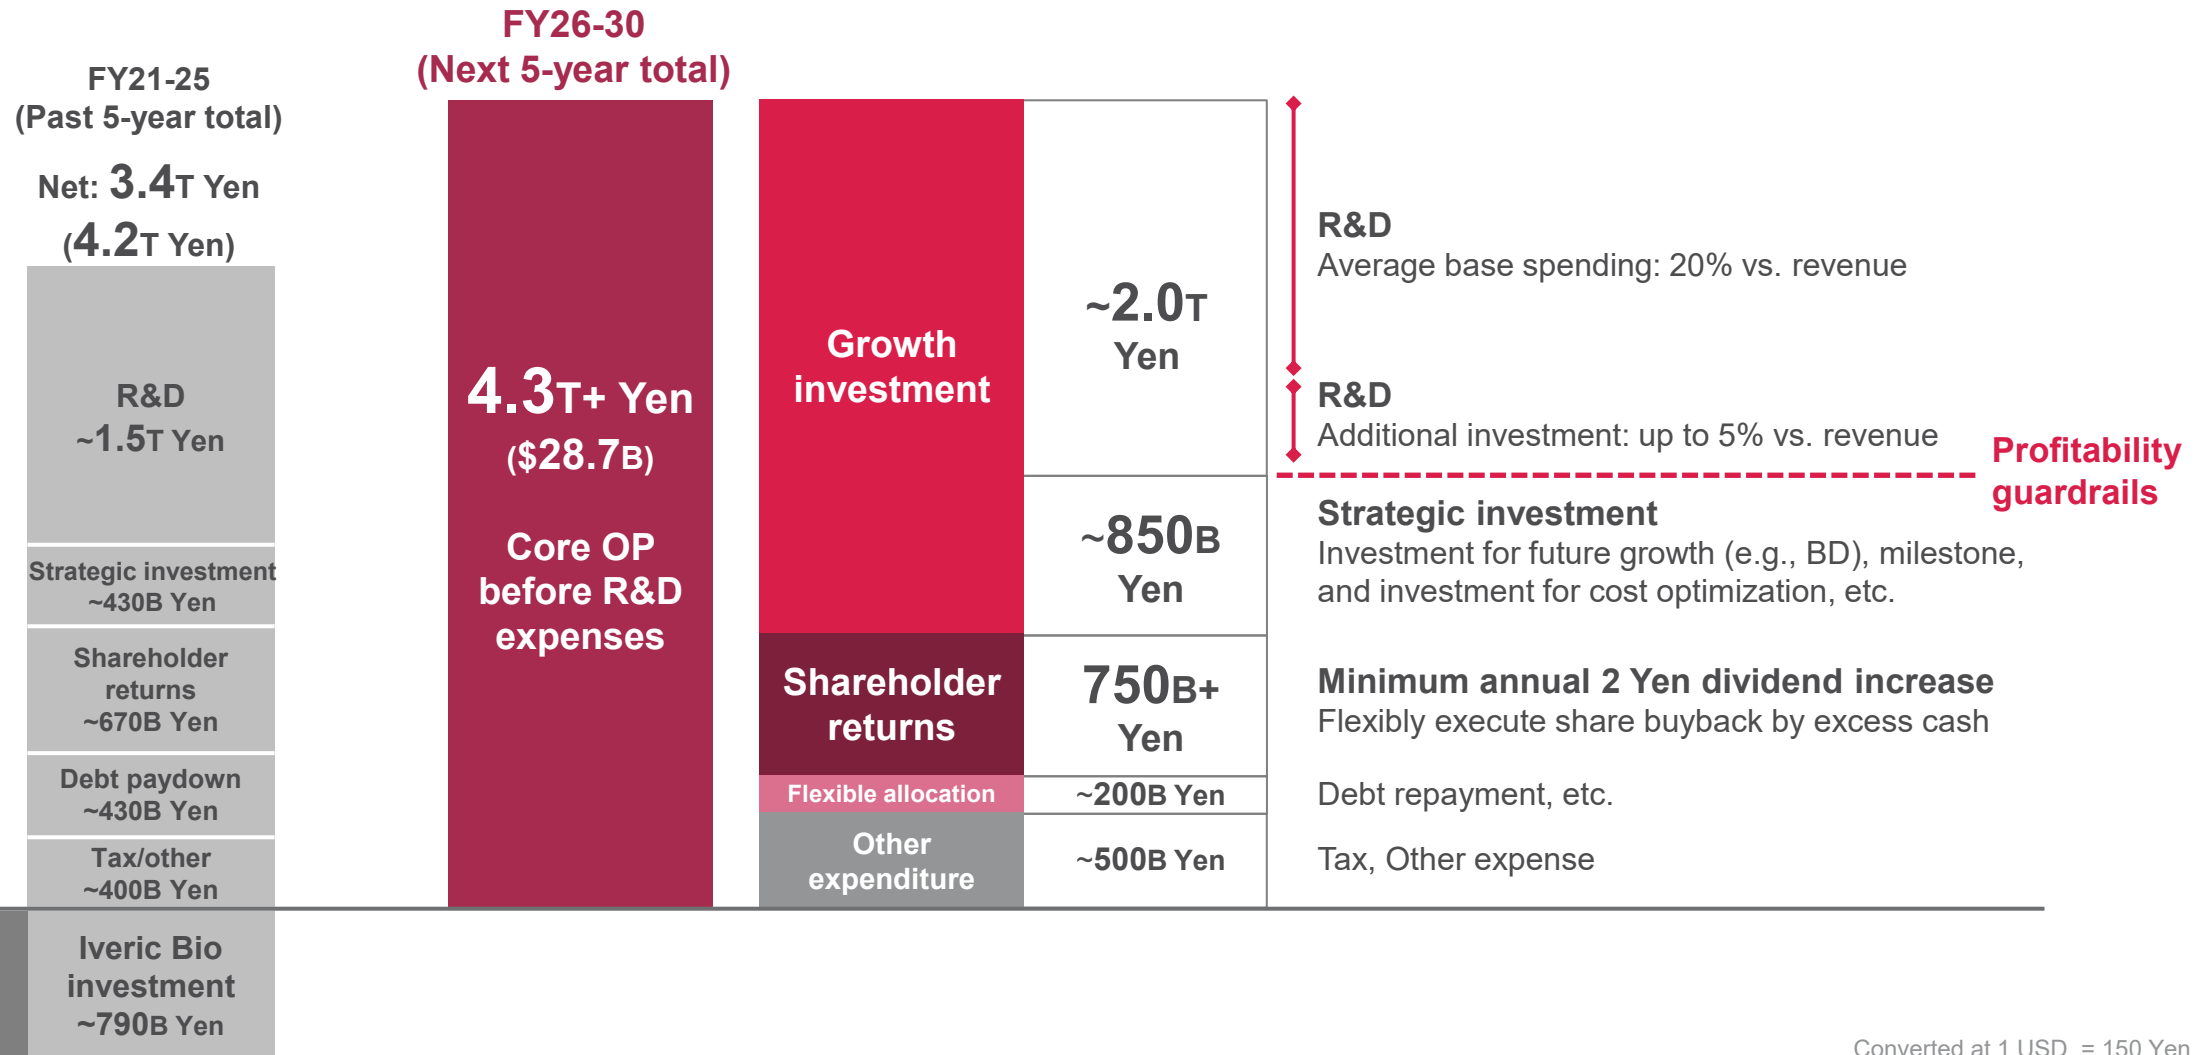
FY21-25
(Past 5-year total)
Net: 3.4T Yen
(4.2T Yen)

R&D
~1.5T Yen

Strategic investment
~430B Yen

Shareholder returns
~670B Yen

Debt paydown
~430B Yen

Tax/other
~400B Yen

Iveric Bio investment
~790B Yen

FY26-30
(Next 5-year total)

4.3T+ Yen
($28.7B)

Core OP before R&D expenses

Growth investment

~2.0T Yen

~850B Yen

Shareholder returns

750B+ Yen

Flexible allocation

~200B Yen

Other expenditure

~500B Yen

R&D
Average base spending: 20% vs. revenue

R&D
Additional investment: up to 5% vs. revenue

Profitability guardrails

Strategic investment
Investment for future growth (e.g., BD), milestone, and investment for cost optimization, etc.

Minimum annual 2 Yen dividend increase
Flexibly execute share buyback by excess cash

Debt repayment, etc.

Tax, Other expense

Converted at 1 USD = 150 Yen